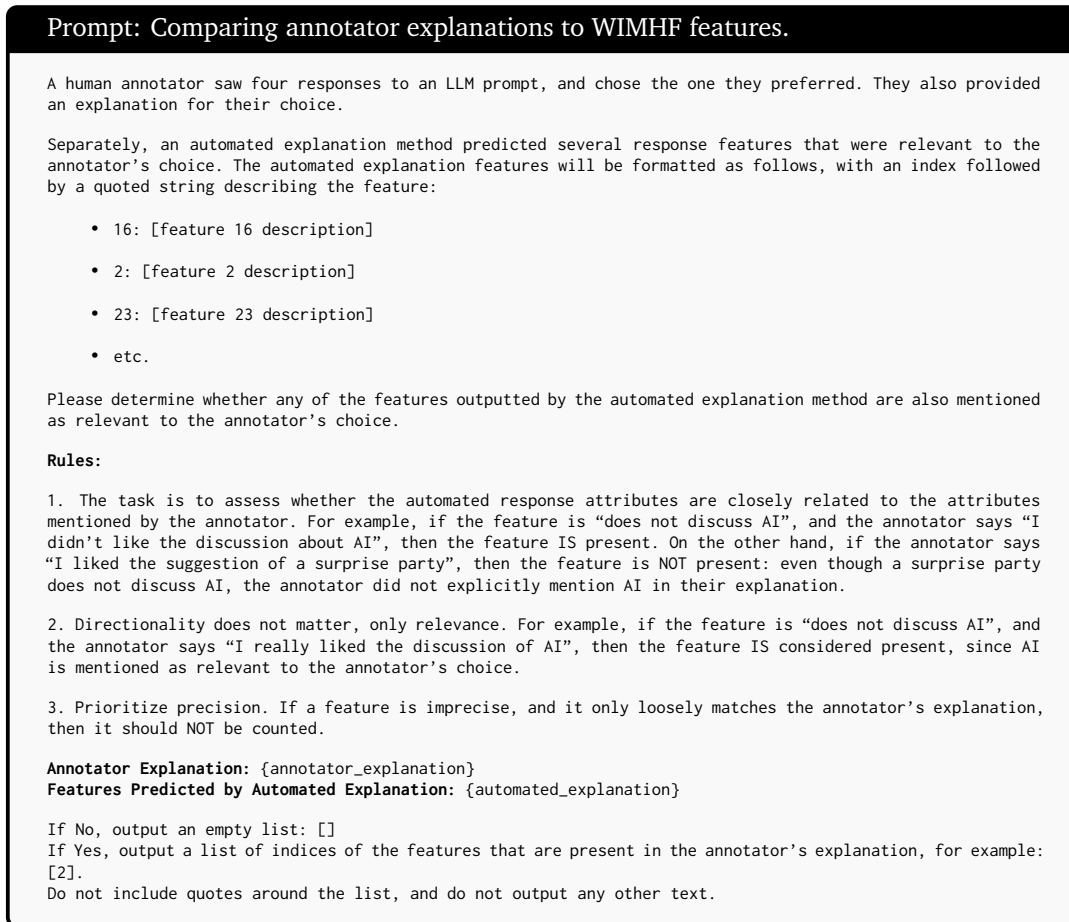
Prompt: Comparing annotator explanations to WIMHF features.

A human annotator saw four responses to an LLM prompt, and chose the one they preferred. They also provided an explanation for their choice.

Separately, an automated explanation method predicted several response features that were relevant to the annotator's choice. The automated explanation features will be formatted as follows, with an index followed by a quoted string describing the feature:

- 16: [feature 16 description]
- 2: [feature 2 description]
- 23: [feature 23 description]
- etc.

Please determine whether any of the features outputted by the automated explanation method are also mentioned as relevant to the annotator's choice.

**Rules:**

1. The task is to assess whether the automated response attributes are closely related to the attributes mentioned by the annotator. For example, if the feature is "does not discuss AI", and the annotator says "I didn't like the discussion about AI", then the feature IS present. On the other hand, if the annotator says "I liked the suggestion of a surprise party", then the feature is NOT present: even though a surprise party does not discuss AI, the annotator did not explicitly mention AI in their explanation.

2. Directionality does not matter, only relevance. For example, if the feature is "does not discuss AI", and the annotator says "I really liked the discussion of AI", then the feature IS considered present, since AI is mentioned as relevant to the annotator's choice.

3. Prioritize precision. If a feature is imprecise, and it only loosely matches the annotator's explanation, then it should NOT be counted.

**Annotator Explanation:** {annotator_explanation}
**Features Predicted by Automated Explanation:** {automated_explanation}

If No, output an empty list: []
If Yes, output a list of indices of the features that are present in the annotator's explanation, for example: [2].
Do not include quotes around the list, and do not output any other text.